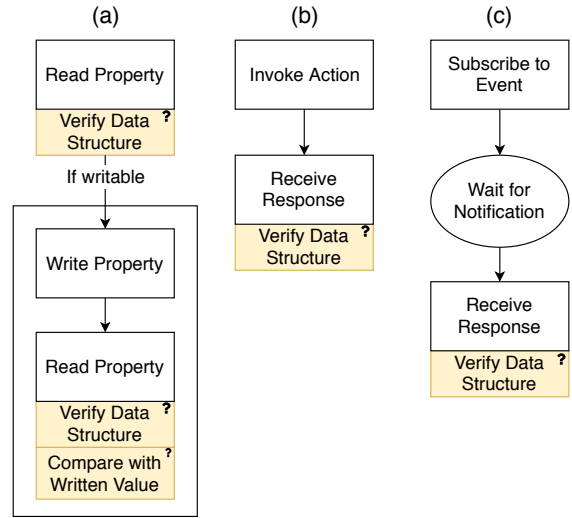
(a)

Read Property

Verify Data Structure ?

If writable

Write Property

Read Property

Verify Data Structure ?

Compare with Written Value ?

(b)

Invoke Action

Receive Response

Verify Data Structure ?

(c)

Subscribe to Event

Wait for Notification

Receive Response

Verify Data Structure ?